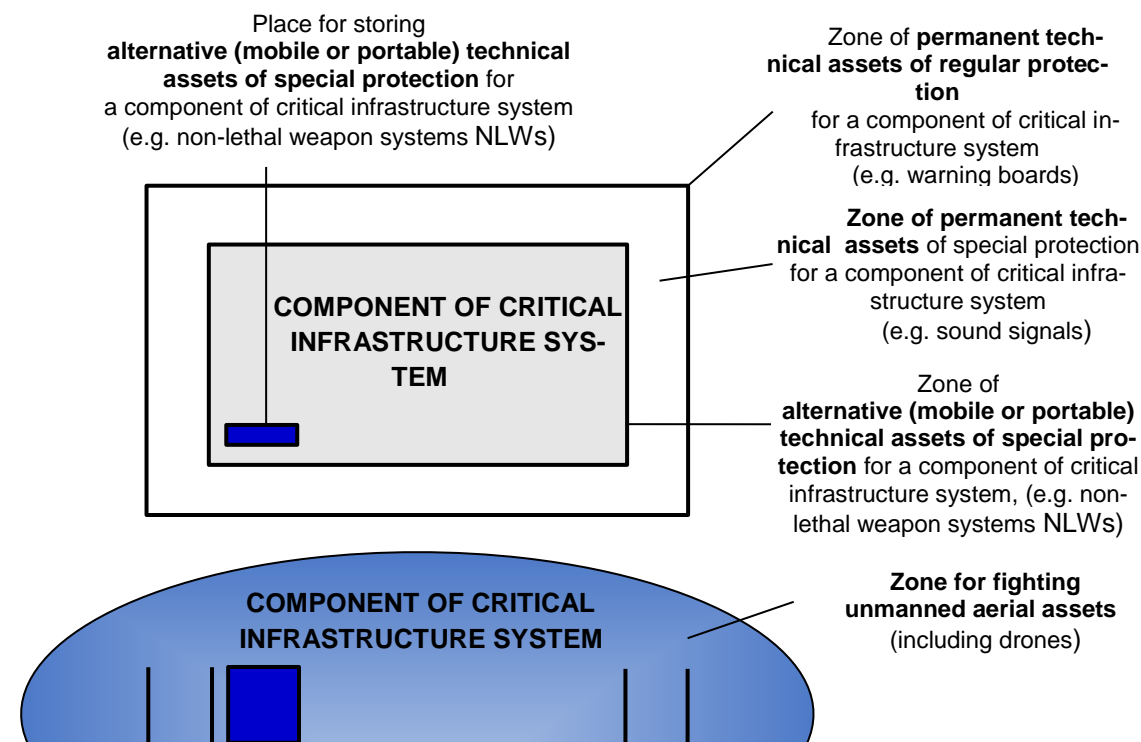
Place for storing **alternative (mobile or portable) technical assets of special protection** for a component of critical infrastructure system (e.g. non-lethal weapon systems NLWs)

Zone of **permanent technical assets of regular protection** for a component of critical infrastructure system (e.g. warning boards)

**Zone of permanent technical assets** of special protection for a component of critical infrastructure system (e.g. sound signals)

COMPONENT OF CRITICAL INFRASTRUCTURE SYSTEM

Zone of **alternative (mobile or portable) technical assets of special protection** for a component of critical infrastructure system, (e.g. non-lethal weapon systems NLWs)

COMPONENT OF CRITICAL INFRASTRUCTURE SYSTEM

**Zone for fighting unmanned aerial assets** (including drones)